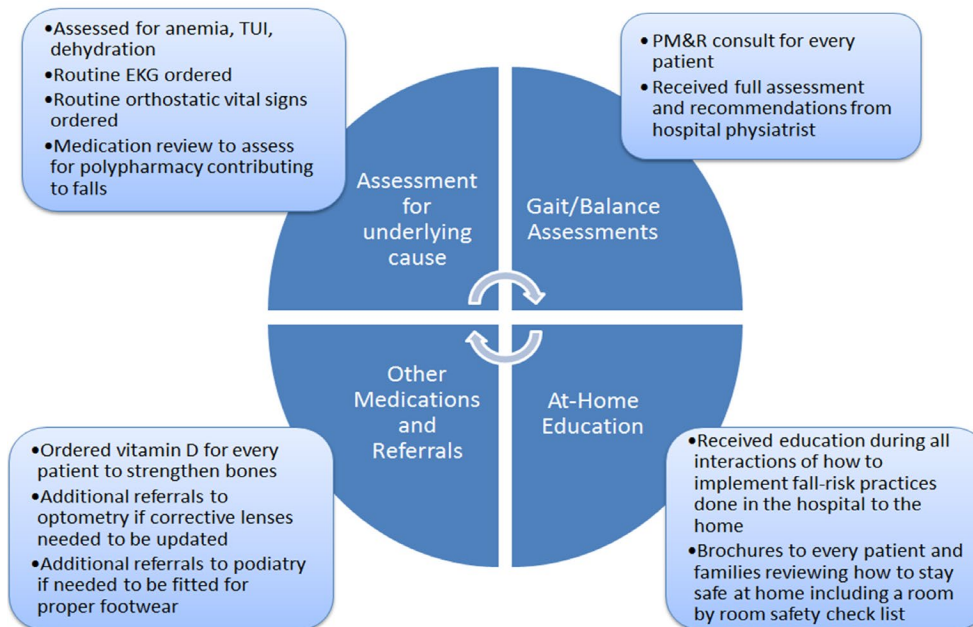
•Assessed for anemia, TUI, dehydration
•Routine EKG ordered
•Routine orthostatic vital signs ordered
•Medication review to assess for polypharmacy contributing to falls

•PM&R consult for every patient
•Received full assessment and recommendations from hospital physiatrist

Assessment for underlying cause

Gait/Balance Assessments

Other Medications and Referrals

At-Home Education

•Ordered vitamin D for every patient to strengthen bones
•Additional referrals to optometry if corrective lenses needed to be updated
•Additional referrals to podiatry if needed to be fitted for proper footwear

•Received education during all interactions of how to implement fall-risk practices done in the hospital to the home
•Brochures to every patient and families reviewing how to stay safe at home including a room by room safety check list